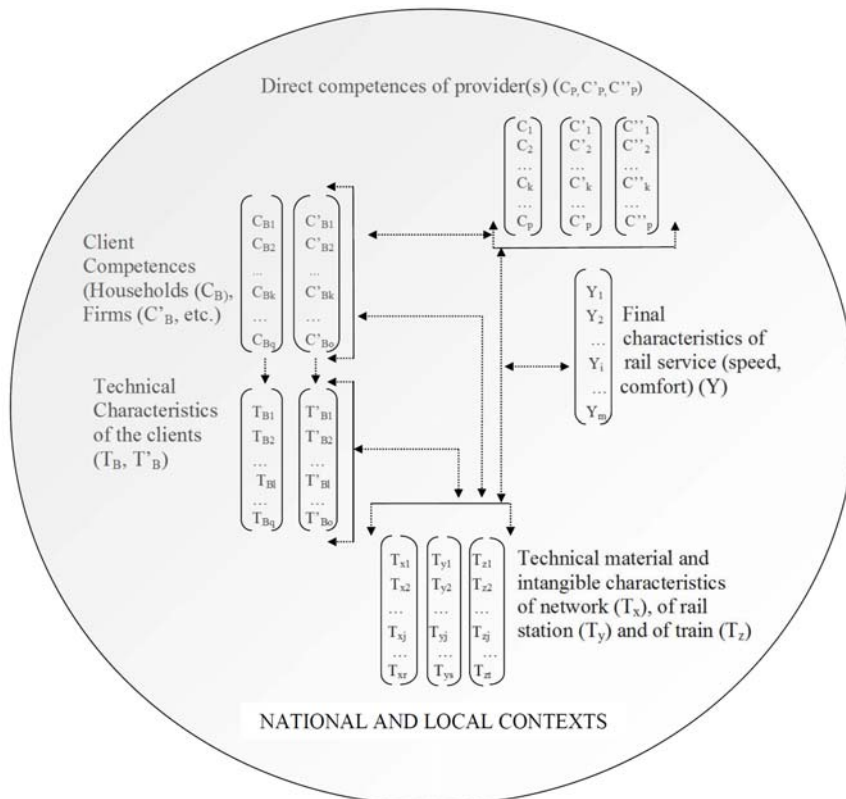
Direct competences of provider(s) ($C_P, C'_P, C''_P$)

$C_1$ $C_2$ … $C_k$ … $C_p$

$C'_1$ $C'_2$ … $C'_k$ … $C'_p$

$C''_1$ $C''_2$ … $C''_k$ … $C''_p$

Client Competences (Households ($C_B$), Firms ($C'_B$, etc.)

$C_{B1}$ $C_{B2}$ … $C_{Bk}$ … $C_{Bq}$

$C'_{B1}$ $C'_{B2}$ … $C'_{Bk}$ … $C'_{Bo}$

$Y_1$ $Y_2$ … $Y_i$ … $Y_m$

Final characteristics of rail service (speed, comfort) (Y)

Technical Characteristics of the clients ($T_B$, $T'_B$)

$T_{B1}$ $T_{B2}$ … $T_{Bl}$ … $T_{Bq}$

$T'_{B1}$ $T'_{B2}$ … $T'_{Bl}$ … $T'_{Bo}$

$T_{x1}$ $T_{x2}$ … $T_{xj}$ … $T_{xr}$

$T_{y1}$ $T_{y2}$ … $T_{yj}$ … $T_{ys}$

$T_{z1}$ $T_{z2}$ … $T_{zj}$ … $T_{zt}$

Technical material and intangible characteristics of network ($T_x$), of rail station ($T_y$) and of train ($T_z$)

NATIONAL AND LOCAL CONTEXTS